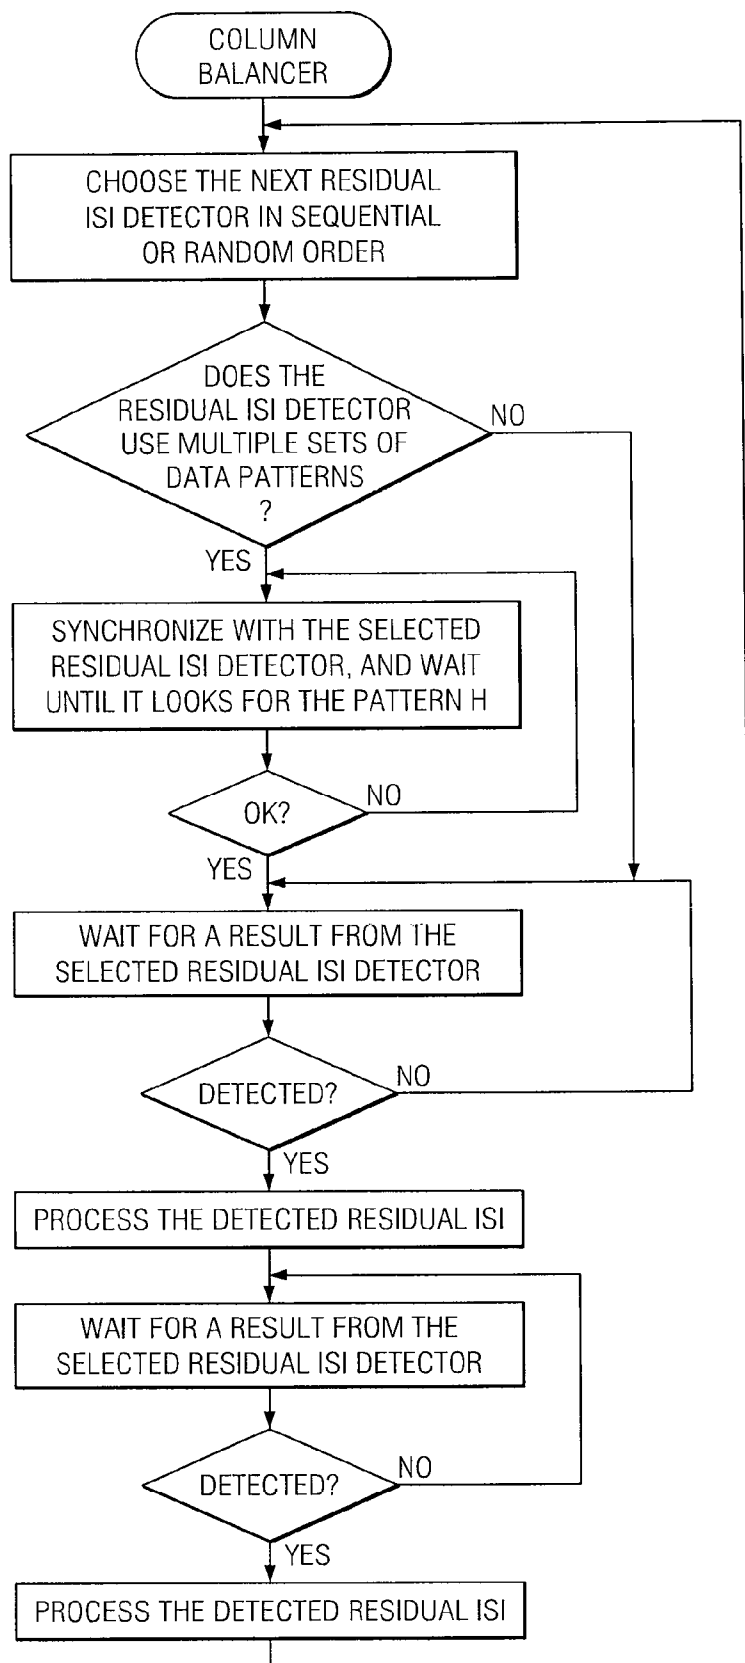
COLUMN BALANCER

CHOOSE THE NEXT RESIDUAL ISI DETECTOR IN SEQUENTIAL OR RANDOM ORDER

DOES THE RESIDUAL ISI DETECTOR USE MULTIPLE SETS OF DATA PATTERNS ?

NO

YES

SYNCHRONIZE WITH THE SELECTED RESIDUAL ISI DETECTOR, AND WAIT UNTIL IT LOOKS FOR THE PATTERN H

OK?

NO

YES

WAIT FOR A RESULT FROM THE SELECTED RESIDUAL ISI DETECTOR

DETECTED?

NO

YES

PROCESS THE DETECTED RESIDUAL ISI

WAIT FOR A RESULT FROM THE SELECTED RESIDUAL ISI DETECTOR

DETECTED?

NO

YES

PROCESS THE DETECTED RESIDUAL ISI